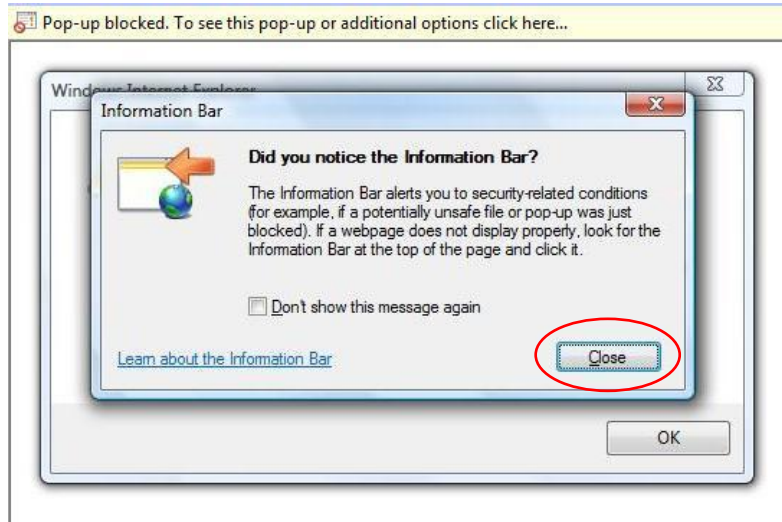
Pop-up blocked. To see this pop-up or additional options click here...

Windows Internet Explorer

Information Bar

Did you notice the Information Bar?

The Information Bar alerts you to security-related conditions (for example, if a potentially unsafe file or pop-up was just blocked). If a webpage does not display properly, look for the Information Bar at the top of the page and click it.

Don't show this message again

Learn about the Information Bar

Close

OK